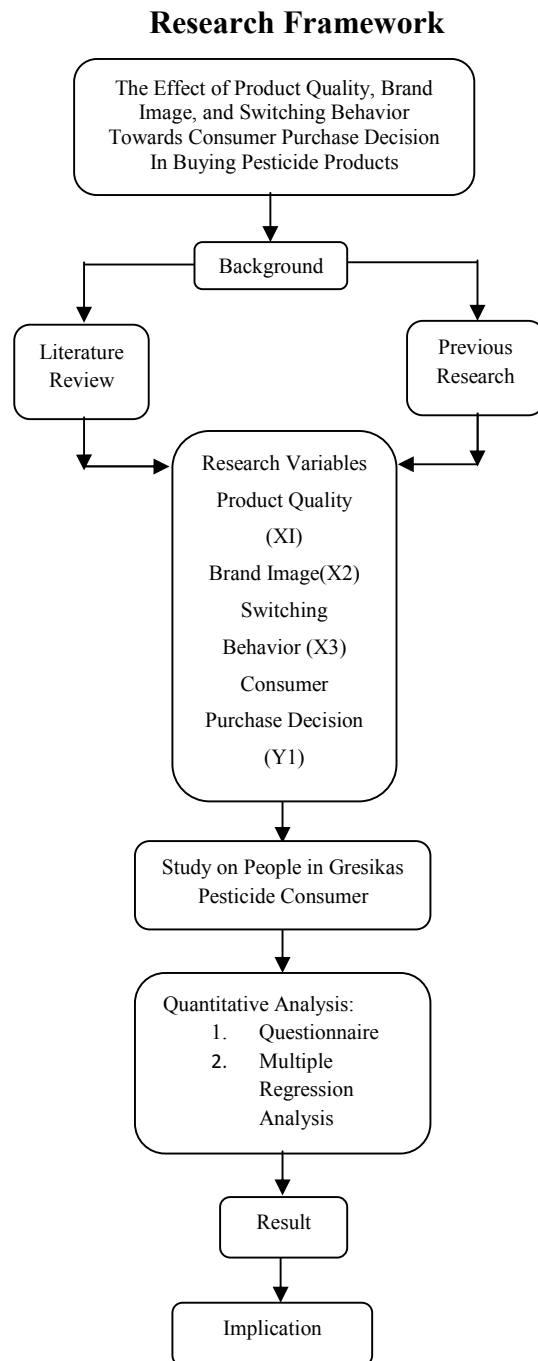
Research Framework

The Effect of Product Quality, Brand Image, and Switching Behavior Towards Consumer Purchase Decision In Buying Pesticide Products

Background

Literature Review

Previous Research

Research Variables
Product Quality (XI)
Brand Image(X2)
Switching Behavior (X3)
Consumer Purchase Decision (Y1)

Study on People in Gresikas Pesticide Consumer

Quantitative Analysis:
1. Questionnaire
2. Multiple Regression Analysis

Result

Implication